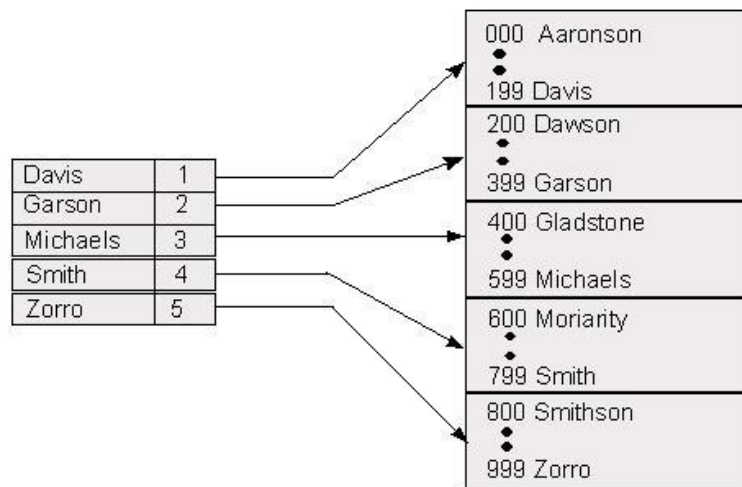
| Davis | 1 |
|---|---|
| Garson | 2 |
| Michaels | 3 |
| Smith | 4 |
| Zorro | 5 |

000 Aaronson
199 Davis

200 Dawson
399 Garson

400 Gladstone
599 Michaels

600 Moriarity
799 Smith

800 Smithson
999 Zorro